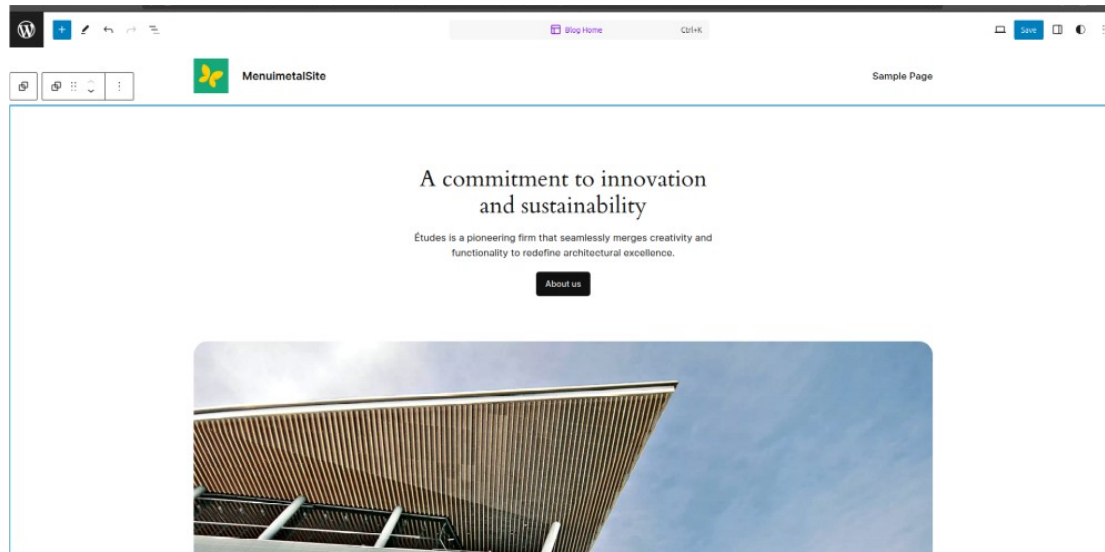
Blog Home Ctrl+K

Save

MenuimetalSite

Sample Page

A commitment to innovation and sustainability

Études is a pioneering firm that seamlessly merges creativity and functionality to redefine architectural excellence.

About us